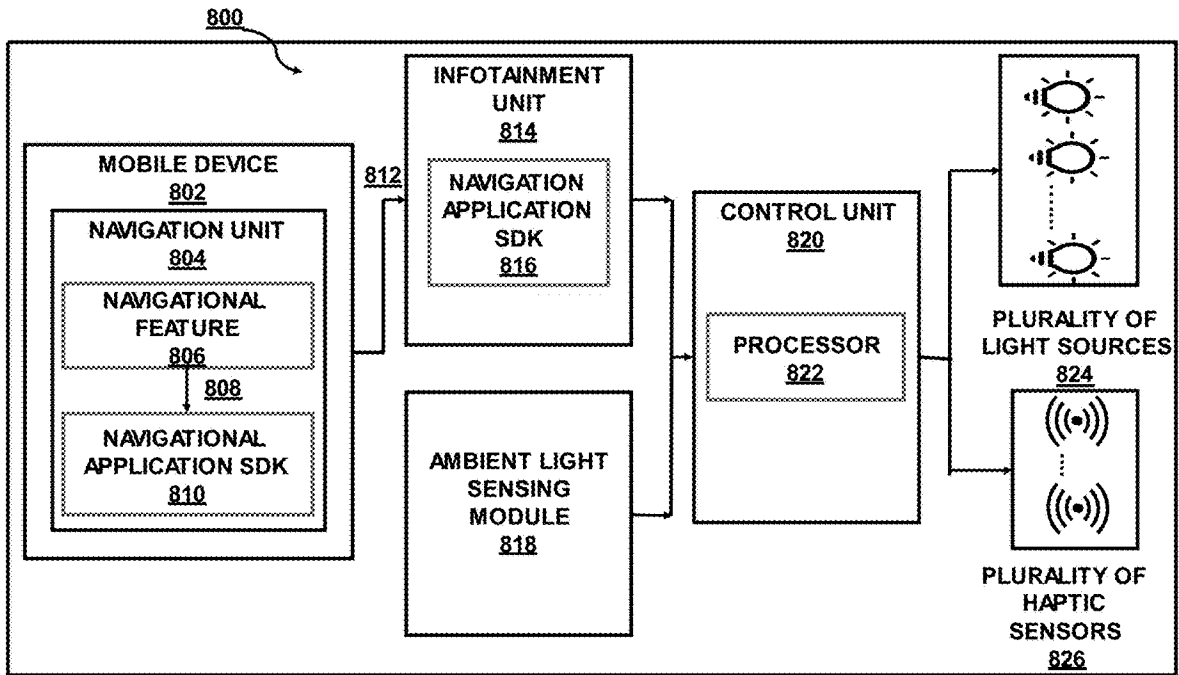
800

MOBILE DEVICE
802

NAVIGATION UNIT
804

NAVIGATIONAL FEATURE
806

808

NAVIGATIONAL APPLICATION SDK
810

812

INFOTAINMENT UNIT
814

NAVIGATION APPLICATION SDK
816

AMBIENT LIGHT SENSING MODULE
818

CONTROL UNIT
820

PROCESSOR
822

PLURALITY OF LIGHT SOURCES
824

PLURALITY OF HAPTIC SENSORS
826